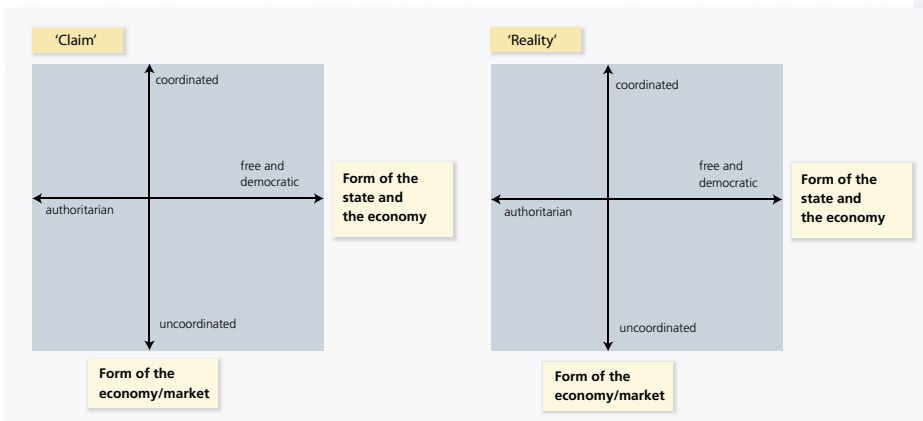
'Claim'

coordinated

free and democratic

Form of the state and the economy

authoritarian

uncoordinated

Form of the economy/market

'Reality'

coordinated

free and democratic

Form of the state and the economy

authoritarian

uncoordinated

Form of the economy/market